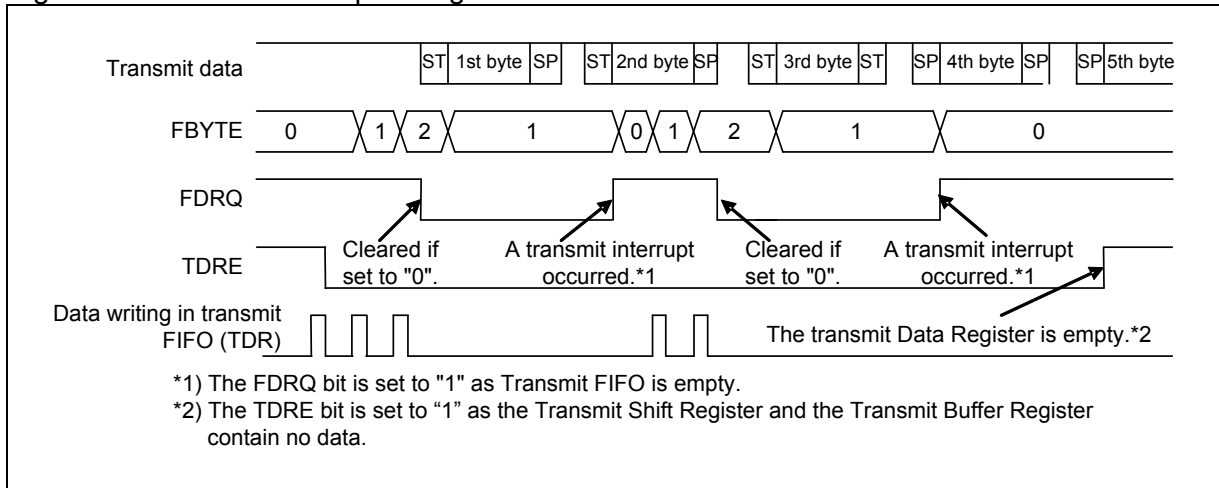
Transmit data

ST 1st byte SP ST 2nd byte SP ST 3rd byte ST SP 4th byte SP SP 5th byte

FBYTE 0 1 2 1 0 1 2 1 0

FDRQ

TDRE

Cleared if set to "0".

A transmit interrupt occurred.*1

Cleared if set to "0".

A transmit interrupt occurred.*1

Data writing in transmit FIFO (TDR)

The transmit Data Register is empty.*2

*1) The FDRQ bit is set to "1" as Transmit FIFO is empty.

*2) The TDRE bit is set to “1” as the Transmit Shift Register and the Transmit Buffer Register contain no data.